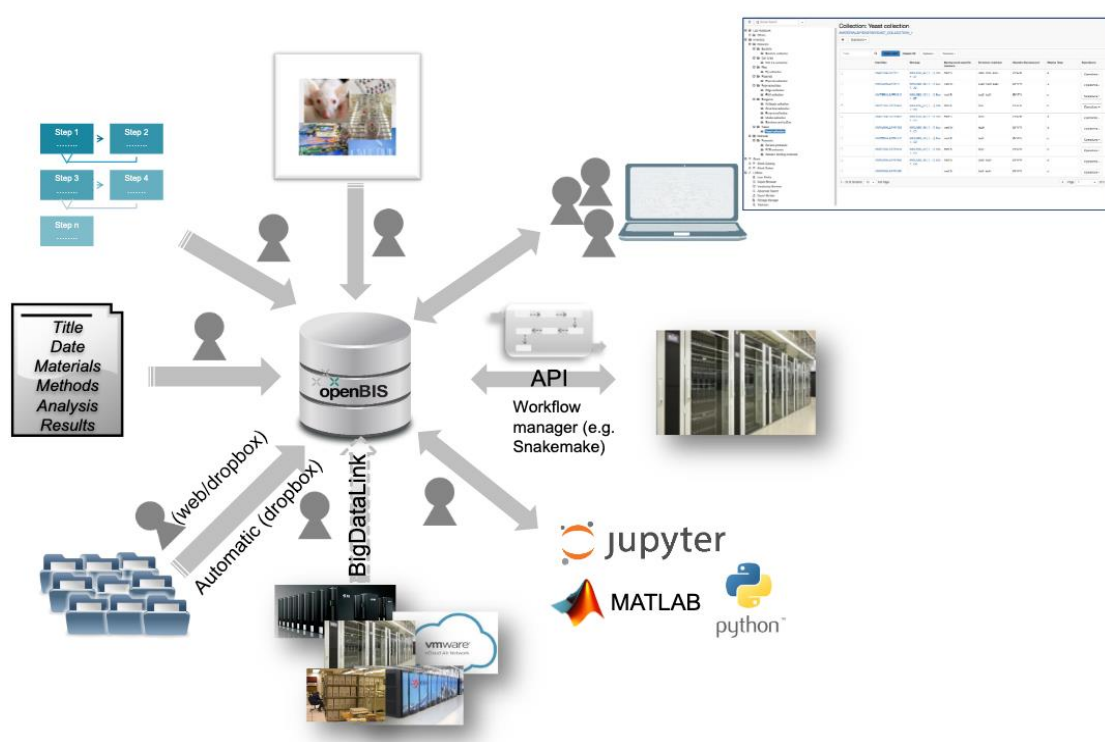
Collection: Yeast collection

Step 1
Step 2
Step 3
Step 4
Step n

Title
Date
Materials
Methods
Analysis
Results

openBIS

API

Workflow manager (e.g. Snakemake)

(web/dropbox)

Automatic (dropbox)

BigDataLink

vmware

jupyter

MATLAB

python